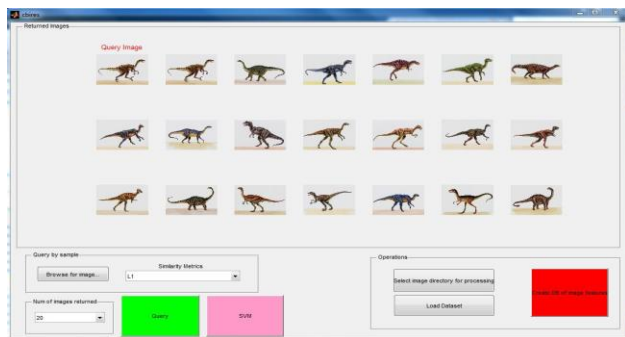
cbires

Returned Images

Query Image

Query by sample

Browse for image...

Similarity Metrics

L1

Num of images returned

20

Query

SVM

Operations

Select image directory for processing

Load Dataset

Create DB of image features